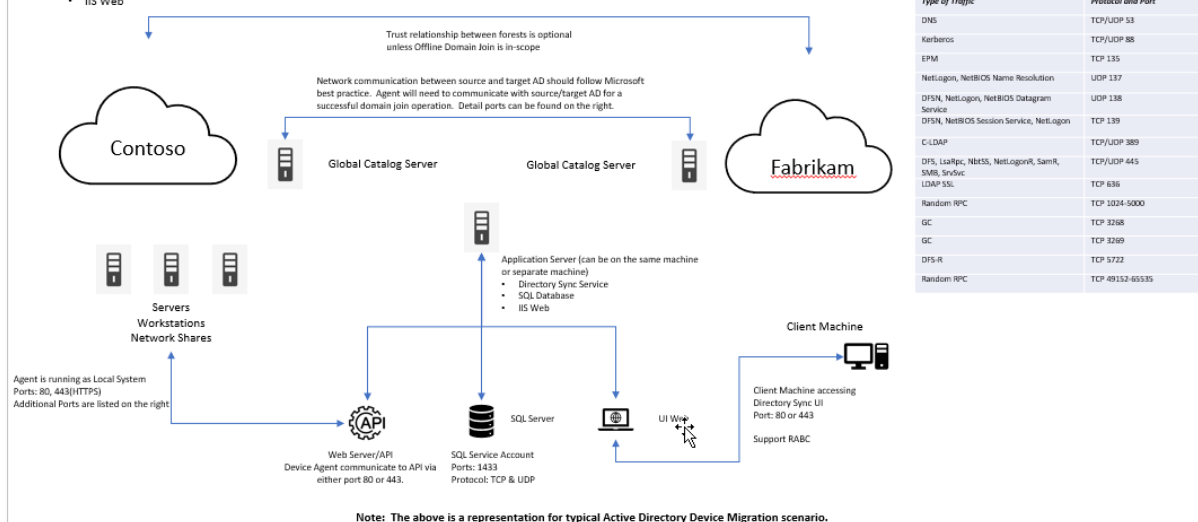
• IIS Web

Trust relationship between forests is optional unless Offline Domain Join is in-scope

Network communication between source and target AD should follow Microsoft best practice. Agent will need to communicate with source/target AD for a successful domain join operation. Detail ports can be found on the right.

Contoso

Global Catalog Server

Global Catalog Server

Fabrikam

| Type of Traffic | Protocol and Port |
|---|---|
| DNS | TCP/UDP 53 |
| Kerberos | TCP/UDP 88 |
| EPM | TCP 135 |
| NetLogon, NetBIOS Name Resolution | UDP 137 |
| DFSN, NetLogon, NetBIOS Datagram Service | UDP 138 |
| DFSN, NetBIOS Session Service, NetLogon | TCP 139 |
| C-LDAP | TCP/UDP 389 |
| DFS, LsaRpc, NbtSS, NetLogonR, SamR, SMB, SrvSvc | TCP/UDP 445 |
| LDAP SSL | TCP 636 |
| Random RPC | TCP 1024-5000 |
| GC | TCP 3268 |
| GC | TCP 3269 |
| DFS-R | TCP 5722 |
| Random RPC | TCP 49152-65535 |

Application Server (can be on the same machine or separate machine)
• Directory Sync Service
• SQL Database
• IIS Web

Servers
Workstations
Network Shares

Client Machine

Agent is running as Local System
Ports: 80, 443(HTTPS)
Additional Ports are listed on the right

API

SQL Server

UI Web

Client Machine accessing Directory Sync UI
Port: 80 or 443

Support RABC

Web Server/API
Device Agent communicate to API via either port 80 or 443.

SQL Service Account
Ports: 1433
Protocol: TCP & UDP

Note: The above is a representation for typical Active Directory Device Migration scenario.